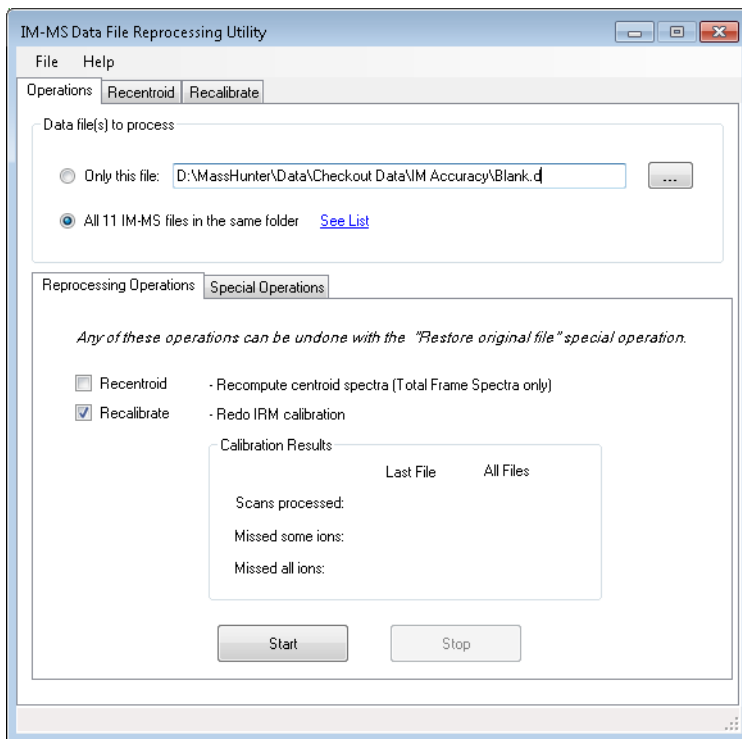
IM-MS Data File Reprocessing Utility

File Help

Operations | Recentroid | Recalibrate

Data file(s) to process

Only this file: D:\MassHunter\Data\Checkout Data\IM Accuracy\Blank.d ...

All 11 IM-MS files in the same folder See List

Reprocessing Operations | Special Operations

Any of these operations can be undone with the "Restore original file" special operation.

Recentroid - Recompute centroid spectra (Total Frame Spectra only)

Recalibrate - Redo IRM calibration

Calibration Results

| | Last File | All Files |
|---|---|---|
| Scans processed: | | |
| Missed some ions: | | |
| Missed all ions: | | |

Start Stop